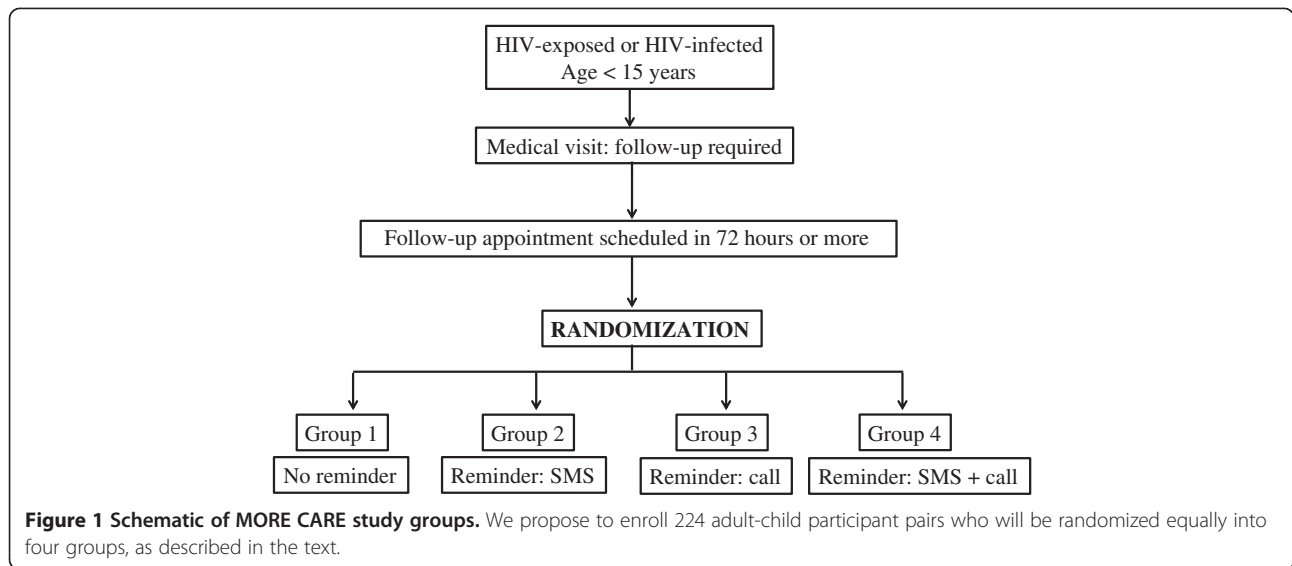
HIV-exposed or HIV-infected
Age < 15 years

Medical visit: follow-up required

Follow-up appointment scheduled in 72 hours or more

RANDOMIZATION

Group 1

No reminder

Group 2

Reminder: SMS

Group 3

Reminder: call

Group 4

Reminder: SMS + call

**Figure 1 Schematic of MORE CARE study groups.** We propose to enroll 224 adult-child participant pairs who will be randomized equally into four groups, as described in the text.